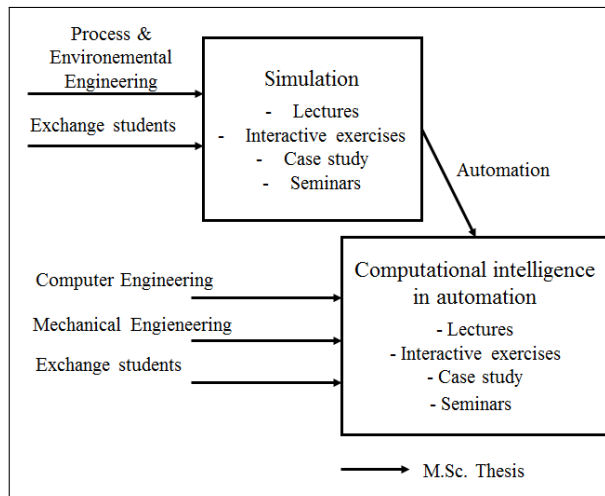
Process & Environemental Engineering

Exchange students

Simulation
- Lectures
- Interactive exercises
- Case study
- Seminars

Automation

Computer Engineering

Mechanical Engieneering

Exchange students

Computational intelligence in automation
- Lectures
- Interactive exercises
- Case study
- Seminars

M.Sc. Thesis